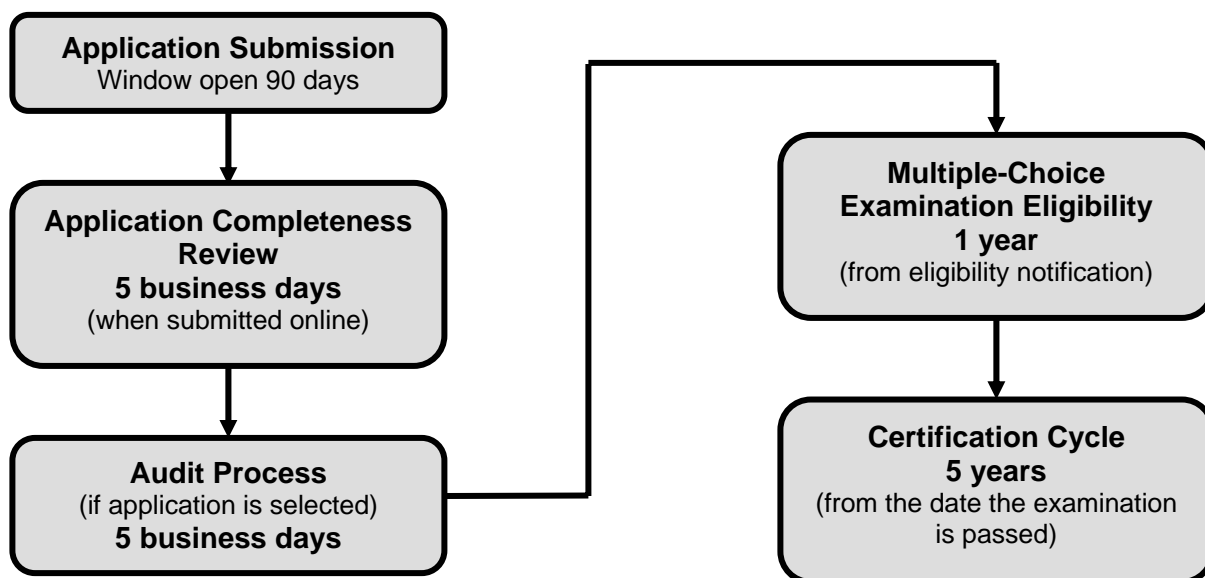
Application Submission
Window open 90 days

Application Completeness Review
5 business days
(when submitted online)

Audit Process
(if application is selected)
5 business days

Multiple-Choice Examination Eligibility
1 year
(from eligibility notification)

Certification Cycle
5 years
(from the date the examination is passed)